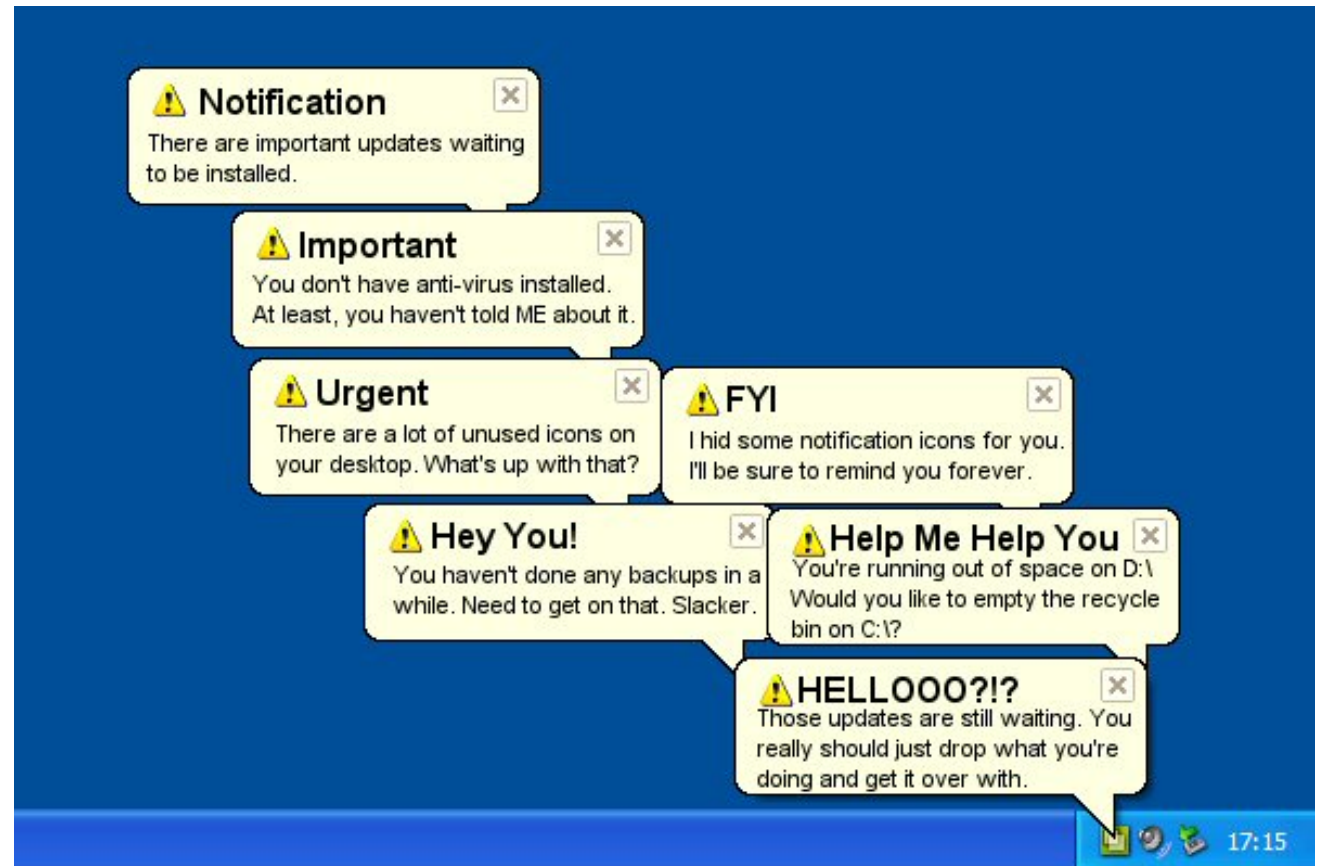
Notification
There are important updates waiting to be installed.

Important
You don't have anti-virus installed. At least, you haven't told ME about it.

Urgent
There are a lot of unused icons on your desktop. What's up with that?

FYI
I hid some notification icons for you. I'll be sure to remind you forever.

Hey You!
You haven't done any backups in a while. Need to get on that. Slacker.

Help Me Help You
You're running out of space on D:\ Would you like to empty the recycle bin on C:\?

HELLOOO?!?
Those updates are still waiting. You really should just drop what you're doing and get it over with.

17:15